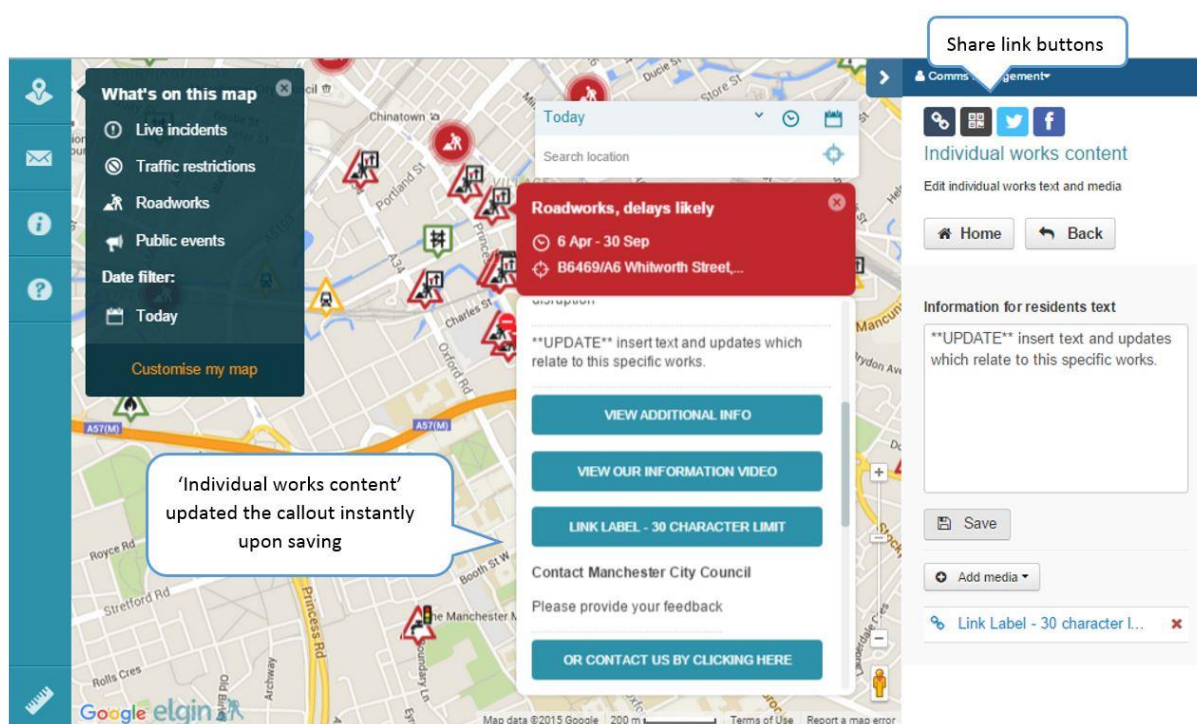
Share link buttons

Comms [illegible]gement

Individual works content

Edit individual works text and media

Home

Back

Information for residents text

**UPDATE** insert text and updates which relate to this specific works.

Save

Add media

Link Label - 30 character l...

What's on this map

Live incidents

Traffic restrictions

Roadworks

Public events

Date filter:

Today

Customise my map

Today

Search location

Roadworks, delays likely

6 Apr - 30 Sep

B6469/A6 Whitworth Street,...

disruption

**UPDATE** insert text and updates which relate to this specific works.

VIEW ADDITIONAL INFO

VIEW OUR INFORMATION VIDEO

LINK LABEL - 30 CHARACTER LIMIT

Contact Manchester City Council

Please provide your feedback

OR CONTACT US BY CLICKING HERE

'Individual works content' updated the callout instantly upon saving

Chinatown

Portland St

Charles St

Oxford Rd

Princess St

A57(M)

A57(M)

Royce Rd

Stretford Rd

Princess Rd

Booth St W

Rolls Cres

Archway

Boundary Ln

Manchester

Ducie St

Store St

Mancun

Hydon Av

A34

Google elgin

Map data ©2015 Google 200 m Terms of Use Report a map error